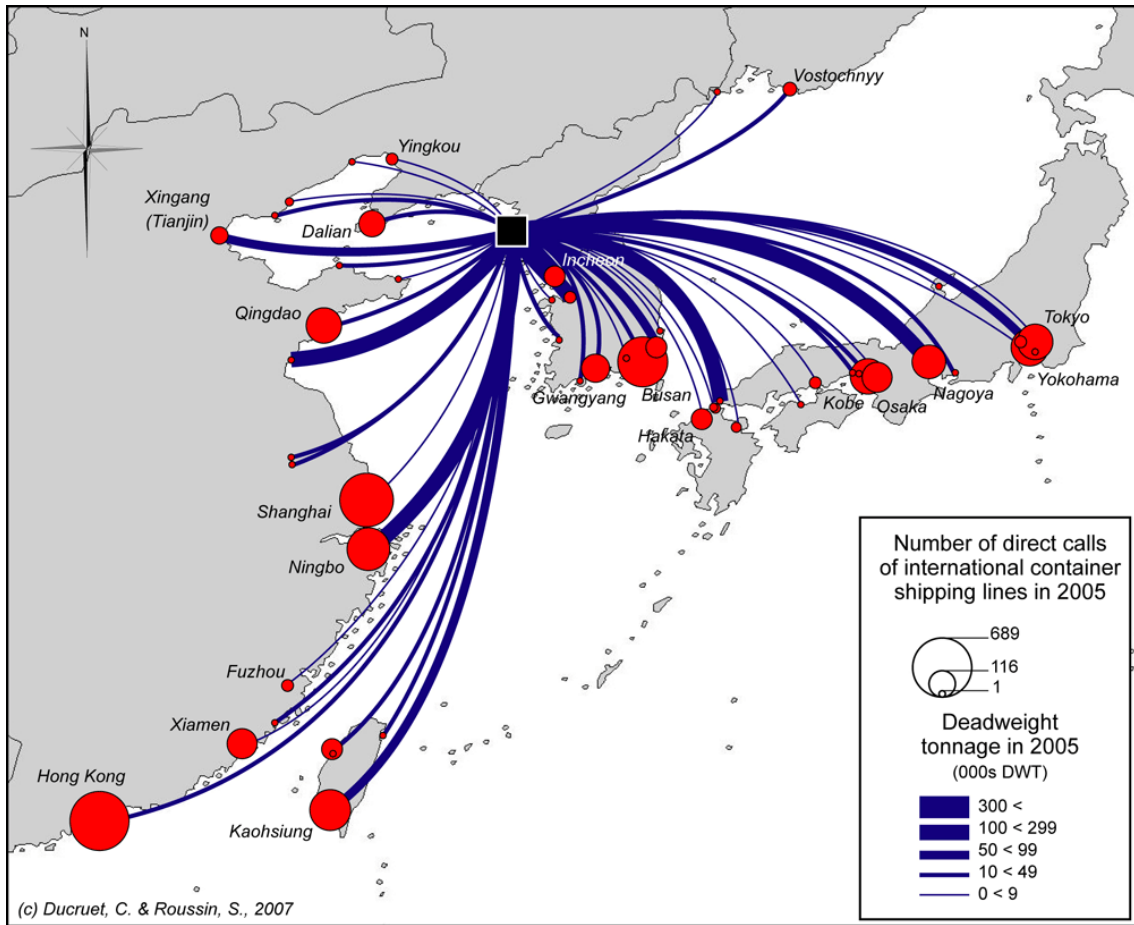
N

Vostochnyy

Yingkou

Xingang (Tianjin)

Dalian

Incheon

Qingdao

Tokyo

Yokohama

Gwangyang

Busan

Kobe

Osaka

Nagoya

Hakata

Shanghai

Ningbo

Fuzhou

Xiamen

Hong Kong

Kaohsiung

Number of direct calls of international container shipping lines in 2005

689
116
1

Deadweight tonnage in 2005
(000s DWT)

300 <
100 < 299
50 < 99
10 < 49
0 < 9

(c) Ducruet, C. & Roussin, S., 2007